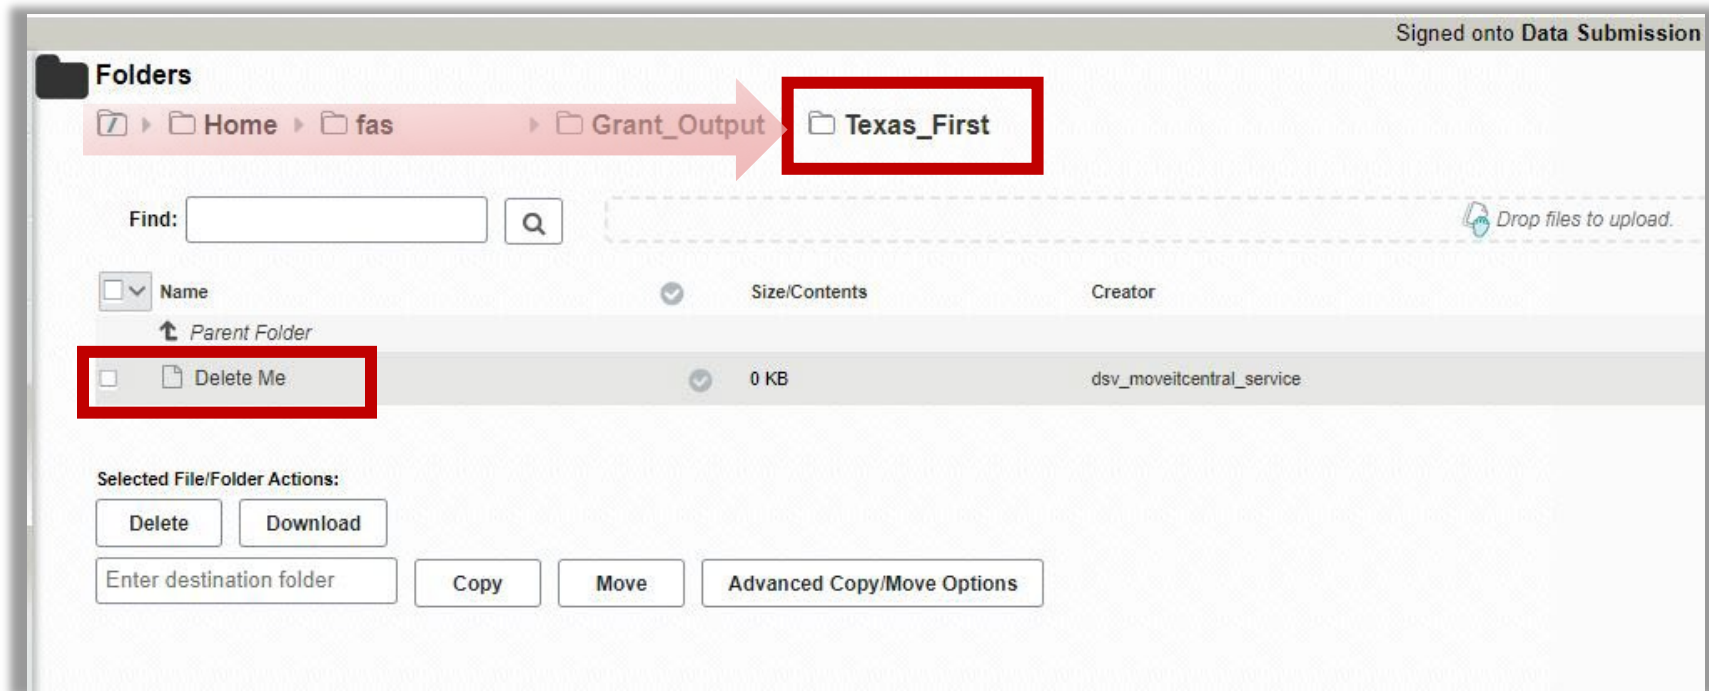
Signed onto Data Submission

Folders

Home fas Grant_Output Texas_First

Find:

Drop files to upload.

| Name | | Size/Contents | Creator |
|---|---|---|---|
| Parent Folder | | | |
| Delete Me | | 0 KB | dsv_moveitcentral_service |

Selected File/Folder Actions:

Delete Download

Enter destination folder Copy Move Advanced Copy/Move Options